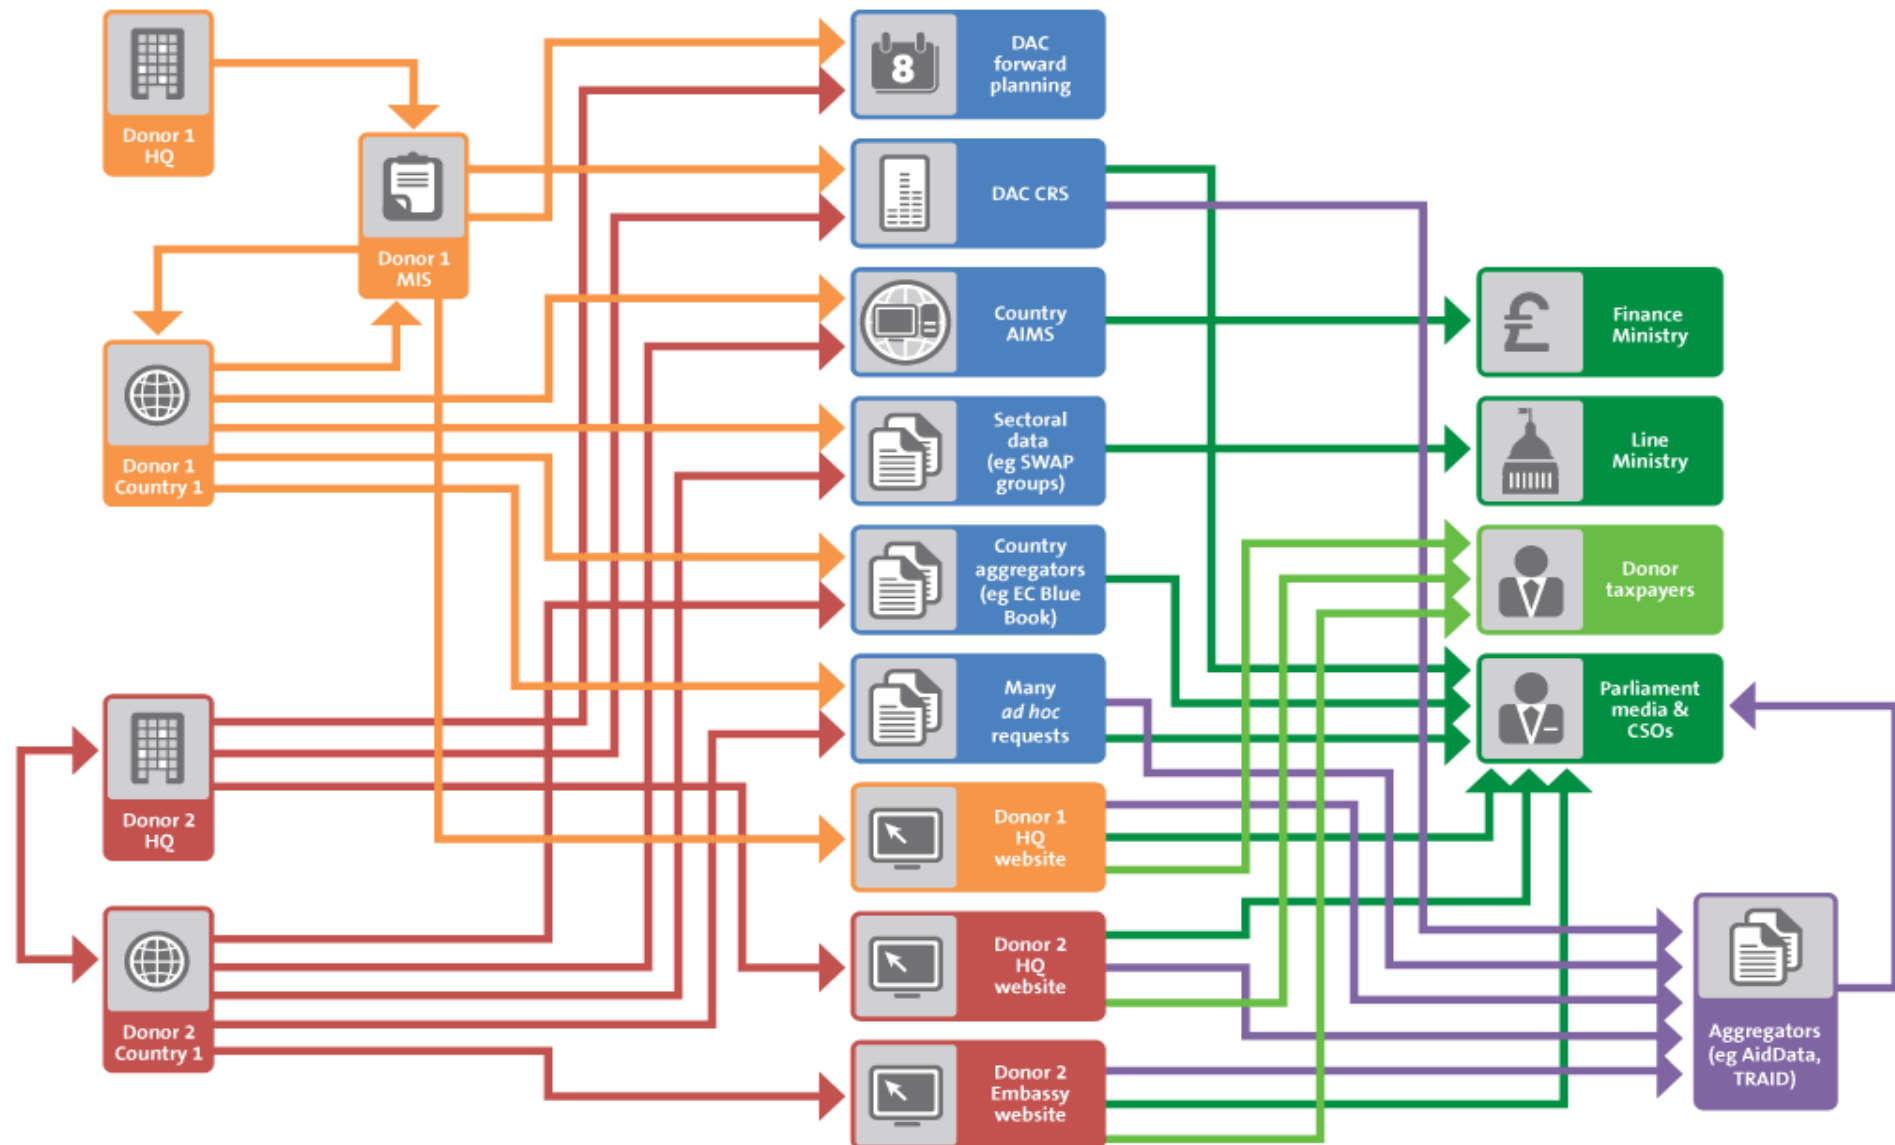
Donor 1 HQ

Donor 1 MIS

Donor 1 Country 1

Donor 2 HQ

Donor 2 Country 1

8

DAC forward planning

DAC CRS

Country AIMS

Sectoral data (eg SWAP groups)

Country aggregators (eg EC Blue Book)

Many *ad hoc* requests

Donor 1 HQ website

Donor 2 HQ website

Donor 2 Embassy website

Finance Ministry

Line Ministry

Donor taxpayers

Parliament media & CSOs

Aggregators (eg AidData, TRAID)